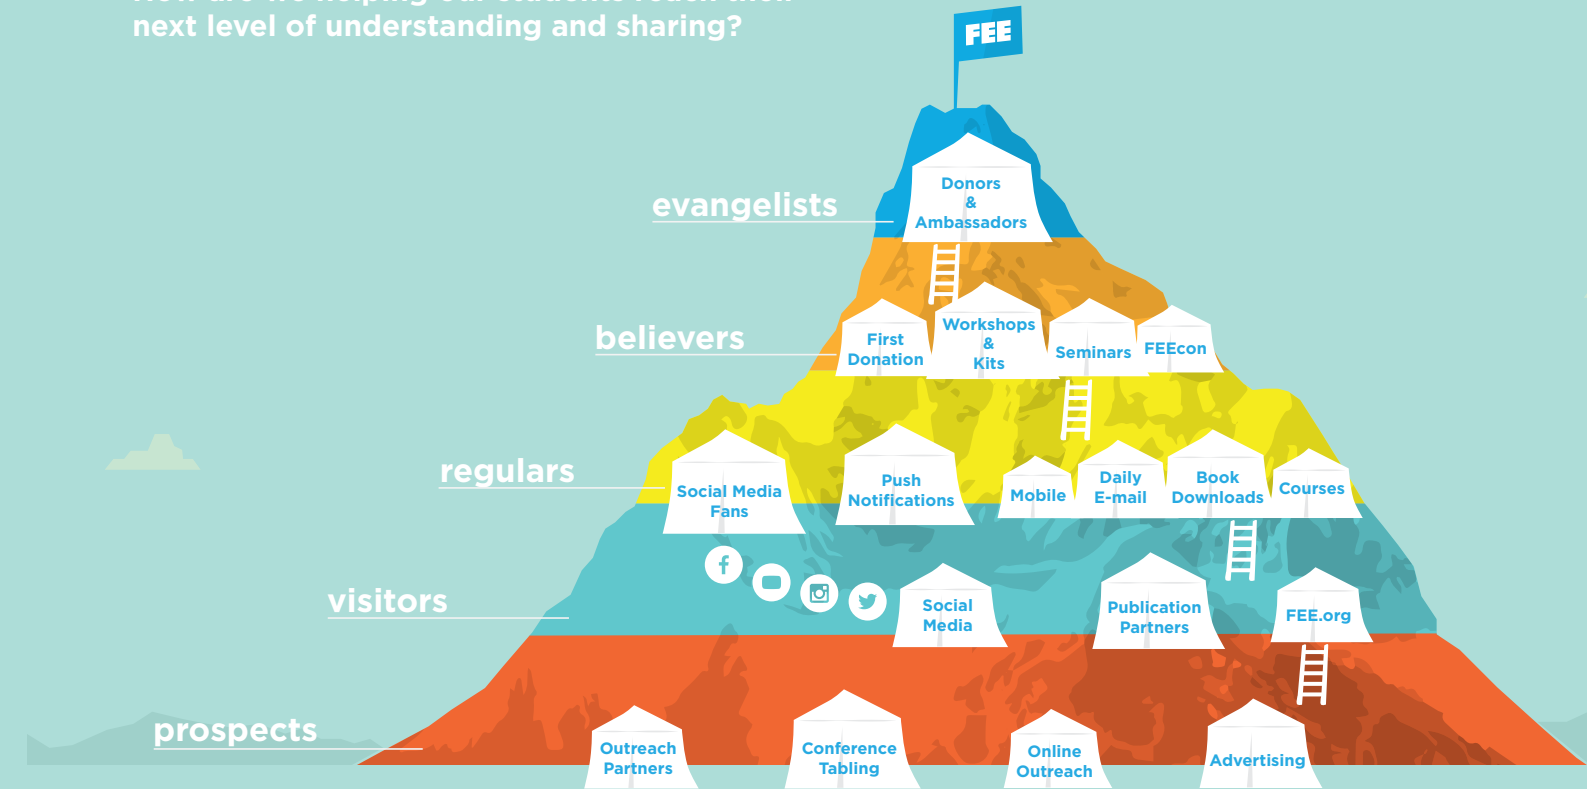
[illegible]
next level of understanding and sharing?

FEE

evangelists

Donors & Ambassadors

believers

First Donation

Workshops & Kits

Seminars

FEEcon

regulars

Social Media Fans

Push Notifications

Mobile

Daily E-mail

Book Downloads

Courses

visitors

Social Media

Publication Partners

FEE.org

prospects

Outreach Partners

Conference Tabling

Online Outreach

Advertising